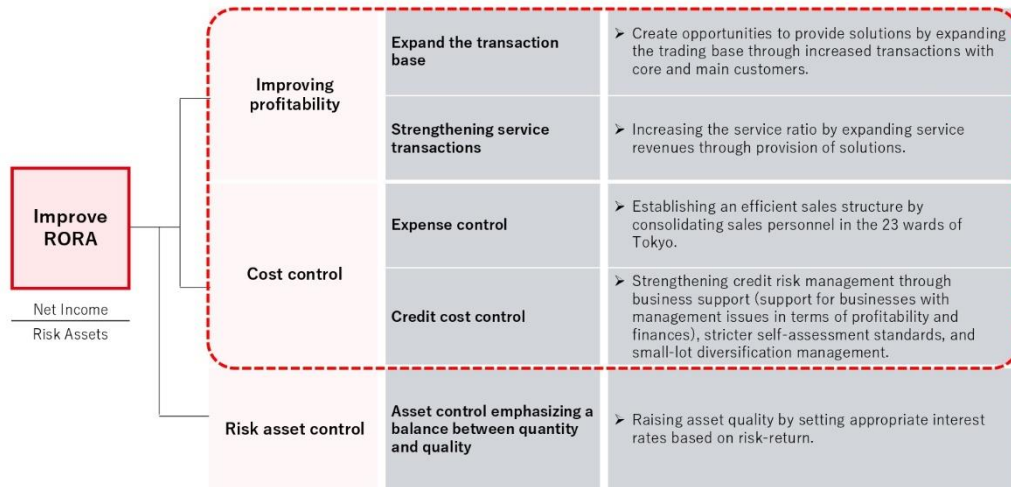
Improve RORA

Net Income
Risk Assets

| | | |
|---|---|---|
| Improving profitability | Expand the transaction base | ➤ Create opportunities to provide solutions by expanding the trading base through increased transactions with core and main customers. |
| | Strengthening service transactions | ➤ Increasing the service ratio by expanding service revenues through provision of solutions. |
| Cost control | Expense control | ➤ Establishing an efficient sales structure by consolidating sales personnel in the 23 wards of Tokyo. |
| | Credit cost control | ➤ Strengthening credit risk management through business support (support for businesses with management issues in terms of profitability and finances), stricter self-assessment standards, and small-lot diversification management. |
| Risk asset control | Asset control emphasizing a balance between quantity and quality | ➤ Raising asset quality by setting appropriate interest rates based on risk-return. |